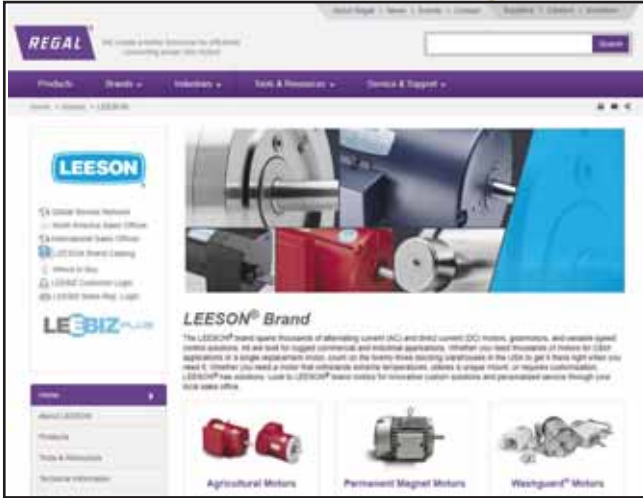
About Regal | News | Events | Contact   Español | Deutsch | Français

REGAL

We create a better tomorrow by efficiently converting power into motion

Search

Products   Brands   Industries   Tools & Resources   Service & Support

Home > Brands > LEESON

LEESON

Global Service Network
North America Sales Offices
International Sales Offices
LEESON Brand Catalog
Where to Buy
LEESON Customer Login
LEESON Sales Rep. Login

LEEBIZ PLUS

Home
About LEESON
Products
Tools & Resources
Technical Information

LEESON® Brand

The LEESON® brand spans thousands of alternating current (AC) and direct current (DC) motors, gearmotors, and variable speed motion solutions. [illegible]

Agricultural Motors   Permanent Magnet Motors   Washguard® Motors